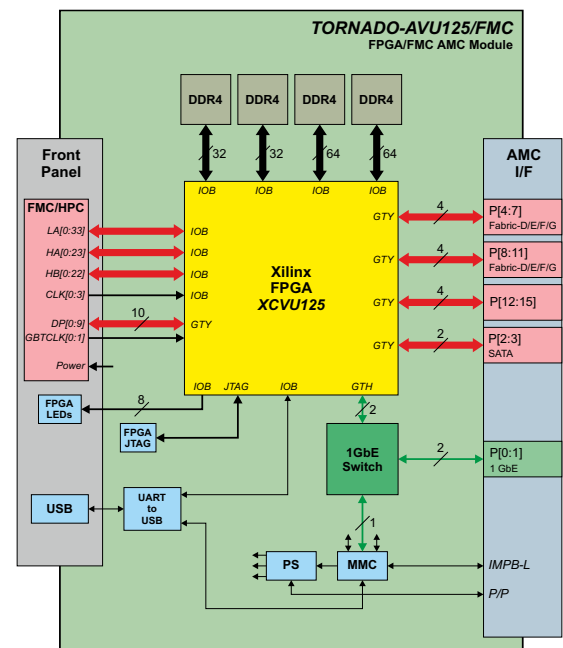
TORNADO-AVU125/FMC
FPGA/FMC AMC Module

DDR4
DDR4
DDR4
DDR4

32
32
64
64

Front Panel

FMC/HPC
LA[0:33]
HA[0:23]
HB[0:22]
CLK[0:3]
10
DP[0:9]
GBTCLK[0:1]
Power

IOB
IOB
IOB
IOB
IOB
IOB
IOB
IOB
GTY

Xilinx
FPGA
XCVU125

GTY
GTY
GTY
GTY

IOB
JTAG
IOB
GTH

8
FPGA LEDs
FPGA JTAG

2

AMC I/F
4
P[4:7]
Fabric-D/E/F/G
4
P[8:11]
Fabric-D/E/F/G
4
P[12:15]
2
P[2:3]
SATA

1GbE Switch
2
P[0:1]
1 GbE

USB
UART to USB

1
PS
MMC
IMPB-L
P/P